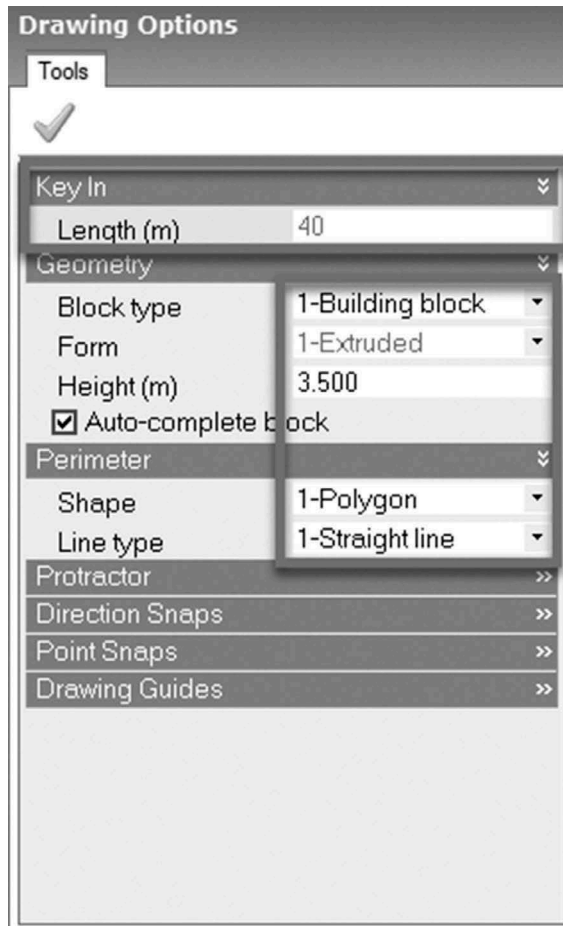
Drawing Options

Tools

Key In

Length (m) 40

Geometry

Block type 1-Building block

Form 1-Extruded

Height (m) 3.500

☑ Auto-complete block

Perimeter

Shape 1-Polygon

Line type 1-Straight line

Protractor

Direction Snaps

Point Snaps

Drawing Guides